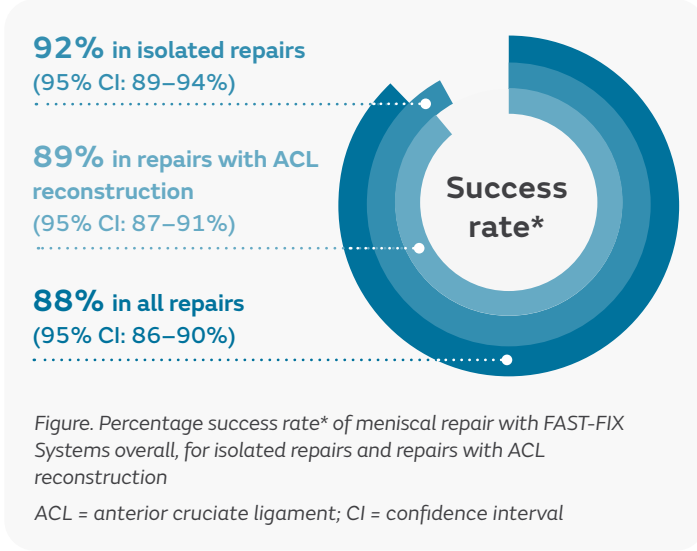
92% in isolated repairs
(95% CI: 89–94%)

89% in repairs with ACL reconstruction
(95% CI: 87–91%)

88% in all repairs
(95% CI: 86–90%)

Success rate*

Figure. Percentage success rate* of meniscal repair with FAST-FIX Systems overall, for isolated repairs and repairs with ACL reconstruction

ACL = anterior cruciate ligament; CI = confidence interval